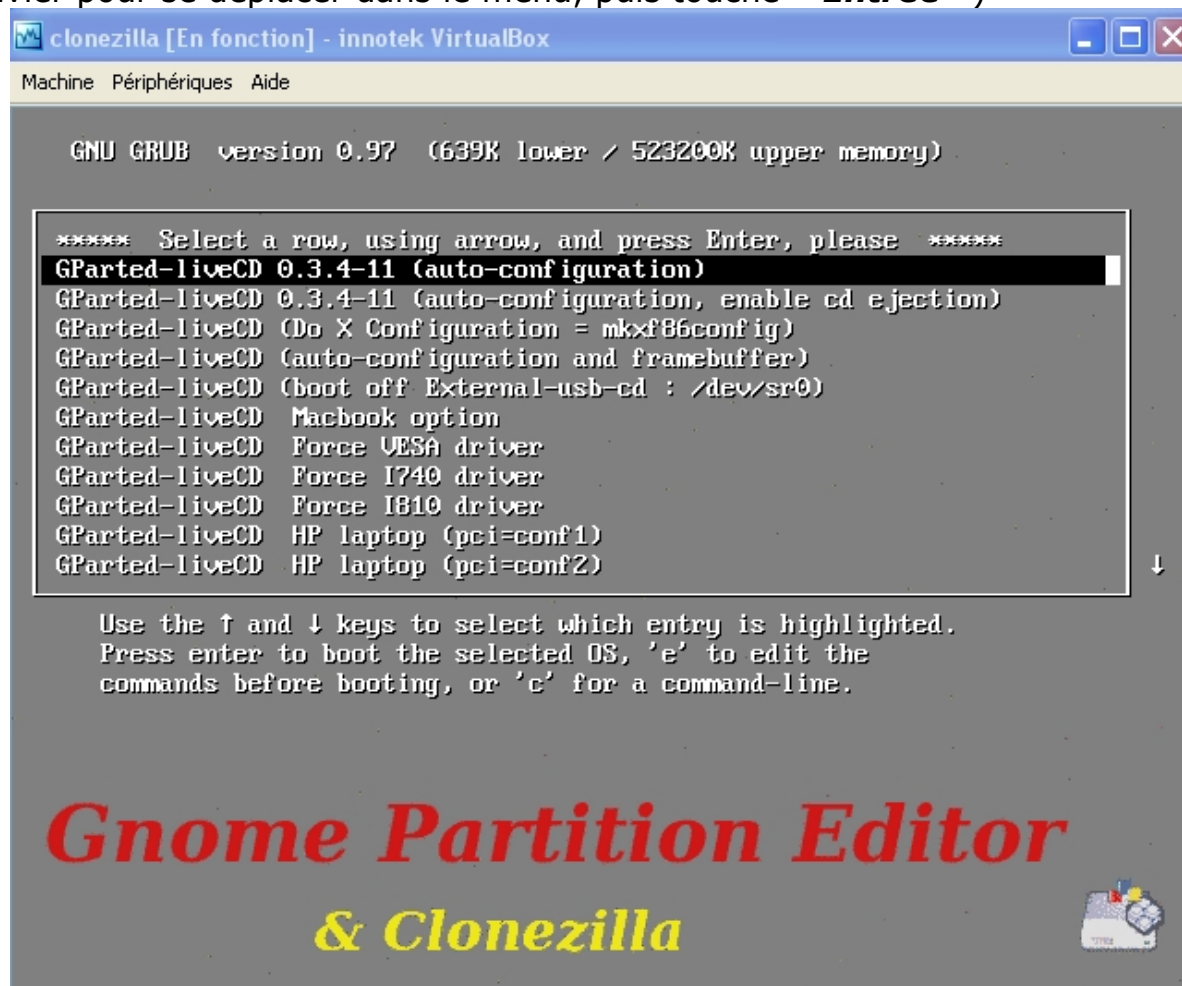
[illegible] pour se déplacer dans le menu, puis touche « Entrée »)

clonezilla [En fonction] - innotek VirtualBox

Machine Périphériques Aide

GNU GRUB version 0.97 (639K lower / 523200K upper memory)

***** Select a row, using arrow, and press Enter, please *****
GParted-liveCD 0.3.4-11 (auto-configuration)
GParted-liveCD 0.3.4-11 (auto-configuration, enable cd ejection)
GParted-liveCD (Do X Configuration = mkxf86config)
GParted-liveCD (auto-configuration and framebuffer)
GParted-liveCD (boot off External-usb-cd : /dev/sr0)
GParted-liveCD Macbook option
GParted-liveCD Force VESA driver
GParted-liveCD Force I740 driver
GParted-liveCD Force I810 driver
GParted-liveCD HP laptop (pci=conf1)
GParted-liveCD HP laptop (pci=conf2)

Use the ↑ and ↓ keys to select which entry is highlighted.
Press enter to boot the selected OS, 'e' to edit the commands before booting, or 'c' for a command-line.

Gnome Partition Editor

& Clonezilla